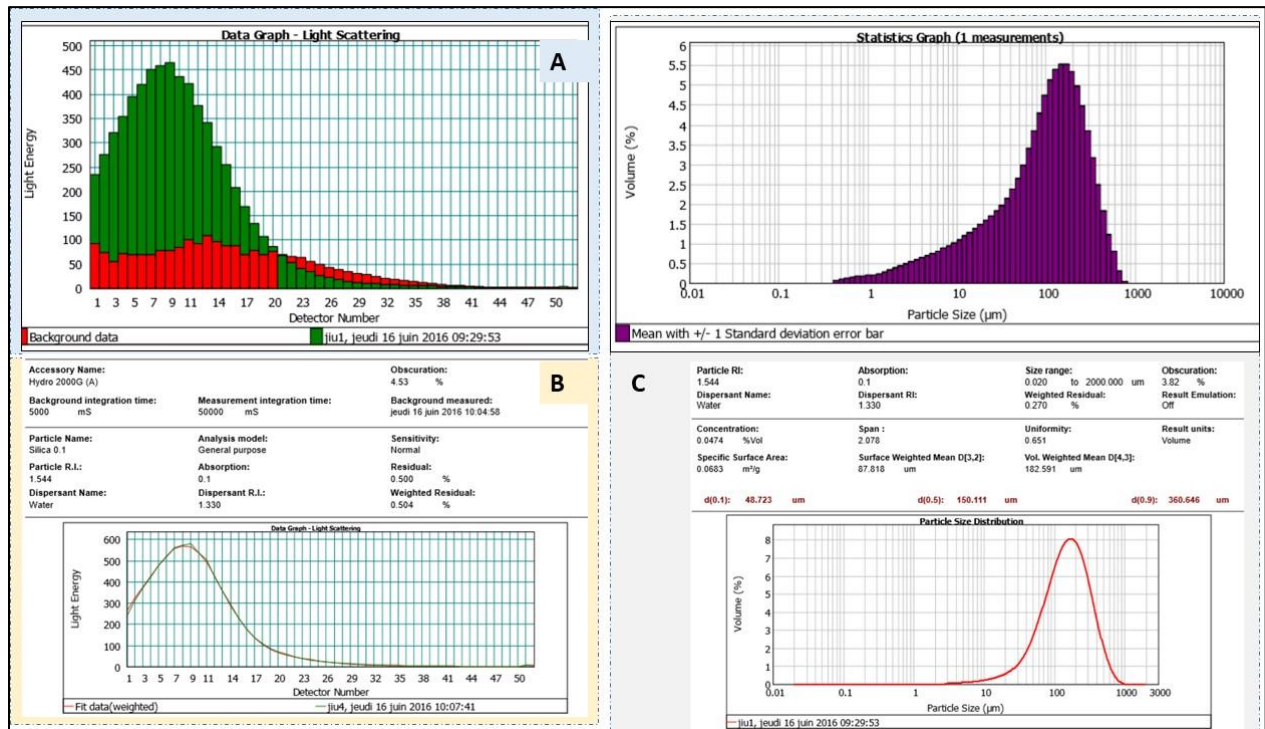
Data Graph - Light Scattering

A

Light Energy

500
450
400
350
300
250
200
150
100
50
0

1 3 5 7 9 11 14 17 20 23 26 29 32 35 38 41 44 47 50

Detector Number

Background data

jiu1, jeudi 16 juin 2016 09:29:53

Statistics Graph (1 measurements)

Volume (%)

6
5.5
5
4.5
4
3.5
3
2.5
2
1.5
1
0.5
0

0.01 0.1 1 10 100 1000 10000

Particle Size (μm)

Mean with +/- 1 Standard deviation error bar

B

Accessory Name:
Hydro 2000G (A)

Obscuration:
4.53 %

Background integration time:
5000 mS

Measurement integration time:
50000 mS

Background measured:
jeudi 16 juin 2016 10:04:58

Particle Name:
Silica 0.1

Analysis model:
General purpose

Sensitivity:
Normal

Particle R.I.:
1.544

Absorption:
0.1

Residual:
0.500 %

Dispersant Name:
Water

Dispersant R.I.:
1.330

Weighted Residual:
0.504 %

Data Graph - Light Scattering

Light Energy

600
500
400
300
200
100
0

1 3 5 7 9 11 14 17 20 23 26 29 32 35 38 41 44 47 50

Detector Number

Fit data(weighted)

jiu4, jeudi 16 juin 2016 10:07:41

C

Particle RI:
1.544

Absorption:
0.1

Size range:
0.020 to 2000.000 um

Obscuration:
3.82 %

Dispersant Name:
Water

Dispersant RI:
1.330

Weighted Residual:
0.270 %

Result Emulation:
Off

Concentration:
0.0474 %Vol

Span :
2.078

Uniformity:
0.651

Result units:
Volume

Specific Surface Area:
0.0683 m²/g

Surface Weighted Mean D[3,2]:
87.818 um

Vol. Weighted Mean D[4,3]:
182.591 um

d(0.1): 48.723 um

d(0.5): 150.111 um

d(0.9): 360.646 um

Particle Size Distribution

Volume (%)

8
7
6
5
4
3
2
1
0

0.01 0.1 1 10 100 1000 3000

Particle Size (μm)

jiu1, jeudi 16 juin 2016 09:29:53